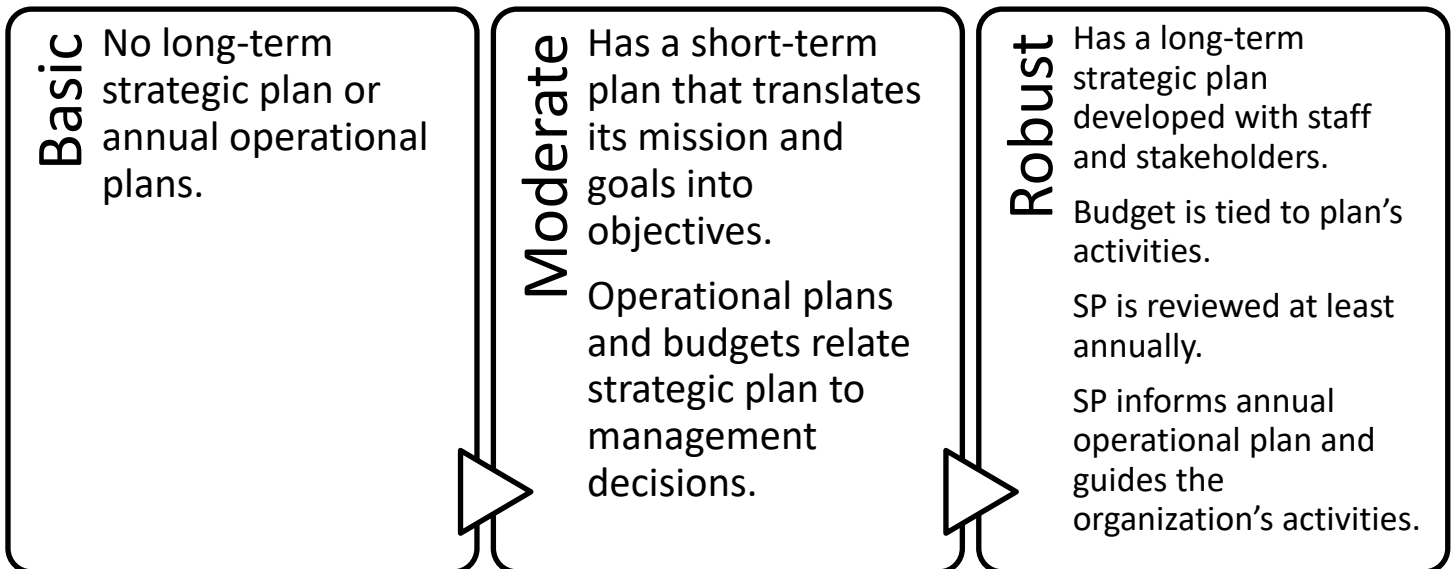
Basic

No long-term strategic plan or annual operational plans.

Moderate

Has a short-term plan that translates its mission and goals into objectives.

Operational plans and budgets relate strategic plan to management decisions.

Robust

Has a long-term strategic plan developed with staff and stakeholders.

Budget is tied to plan’s activities.

SP is reviewed at least annually.

SP informs annual operational plan and guides the organization’s activities.